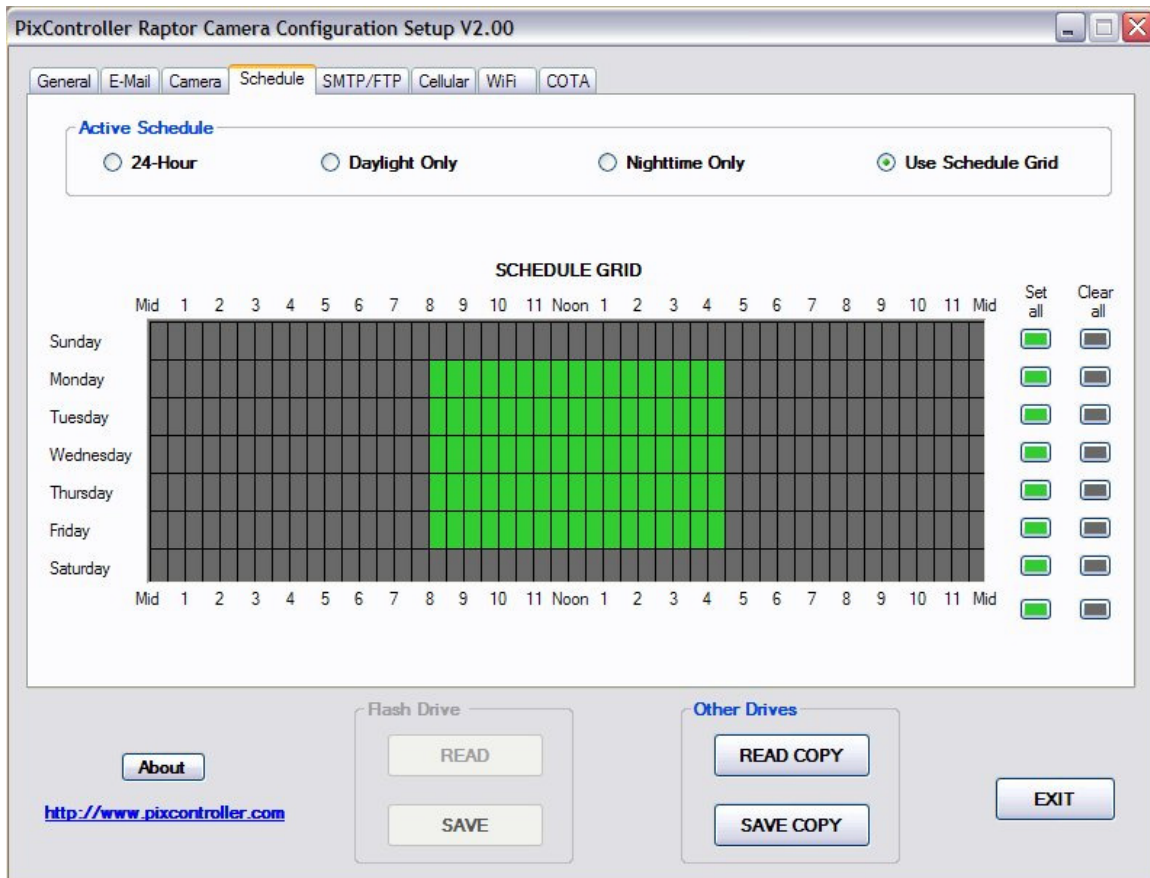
PixController Raptor Camera Configuration Setup V2.00

General | E-Mail | Camera | Schedule | SMTP/FTP | Cellular | WiFi | COTA

Active Schedule
24-Hour
Daylight Only
Nighttime Only
Use Schedule Grid

SCHEDULE GRID

Mid 1 2 3 4 5 6 7 8 9 10 11 Noon 1 2 3 4 5 6 7 8 9 10 11 Mid

Set all
Clear all

Sunday
Monday
Tuesday
Wednesday
Thursday
Friday
Saturday

Mid 1 2 3 4 5 6 7 8 9 10 11 Noon 1 2 3 4 5 6 7 8 9 10 11 Mid

Flash Drive
READ
SAVE

Other Drives
READ COPY
SAVE COPY

About
http://www.pixcontroller.com

EXIT